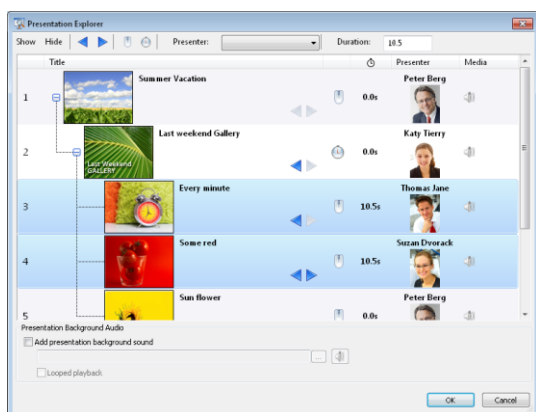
Presentation Explorer

Show Hide Presenter: Duration: 10.5

| | Title | | | | Presenter | Media |
|---|---|---|---|---|---|---|
| 1 | Summer Vacation | | | 0.0s | Peter Berg | |
| 2 | Last weekend Gallery | Last Weekend GALLERY | | 0.0s | Katy Tierry | |
| 3 | Every minute | | | 10.5s | Thomas Jane | |
| 4 | Some red | | | 10.5s | Suzan Dvorack | |
| 5 | Sun flower | | | 0.0s | Peter Berg | |

Presentation Background Audio

Add presentation background sound

...

Looped playback

OK Cancel